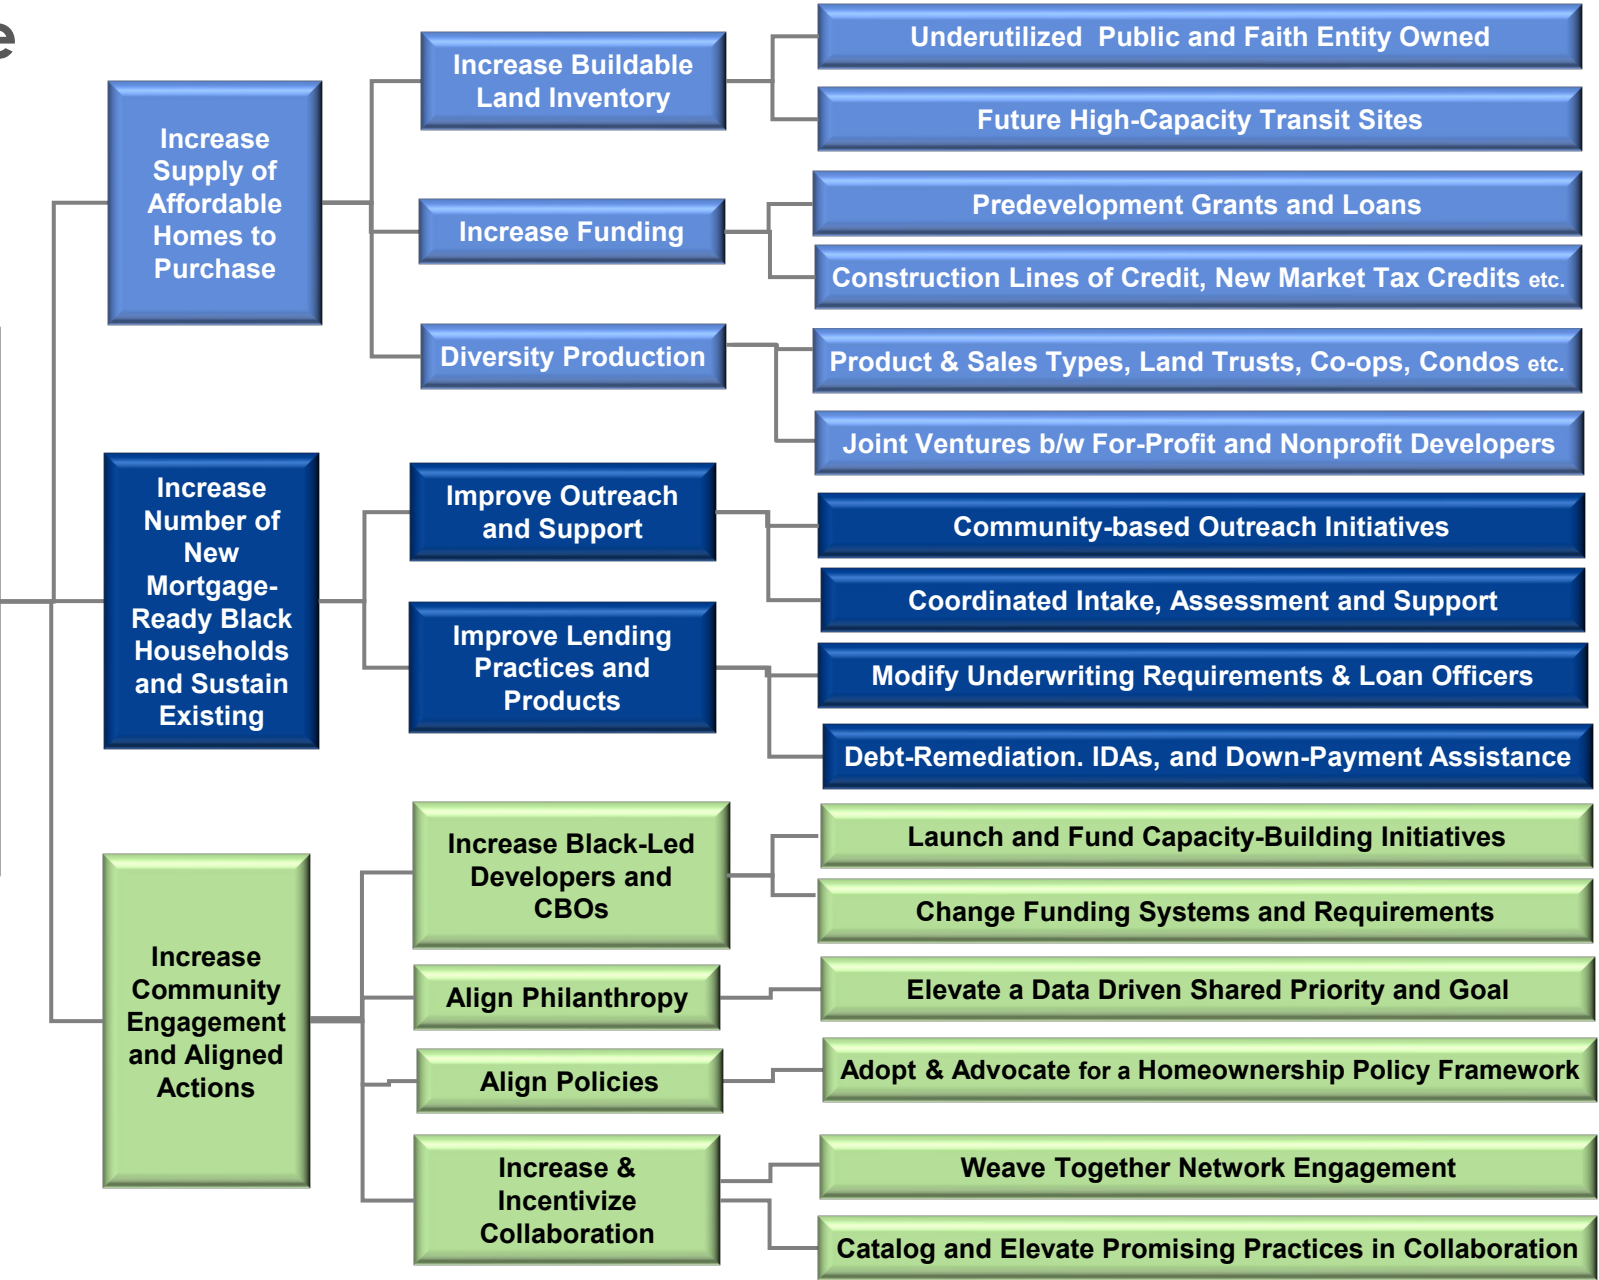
e

Increase Supply of Affordable Homes to Purchase

Increase Buildable Land Inventory

Underutilized Public and Faith Entity Owned

Future High-Capacity Transit Sites

Increase Funding

Predevelopment Grants and Loans

Construction Lines of Credit, New Market Tax Credits etc.

Diversity Production

Product & Sales Types, Land Trusts, Co-ops, Condos etc.

Joint Ventures b/w For-Profit and Nonprofit Developers

Increase Number of New Mortgage-Ready Black Households and Sustain Existing

Improve Outreach and Support

Community-based Outreach Initiatives

Coordinated Intake, Assessment and Support

Improve Lending Practices and Products

Modify Underwriting Requirements & Loan Officers

Debt-Remediation. IDAs, and Down-Payment Assistance

Increase Community Engagement and Aligned Actions

Increase Black-Led Developers and CBOs

Launch and Fund Capacity-Building Initiatives

Change Funding Systems and Requirements

Align Philanthropy

Elevate a Data Driven Shared Priority and Goal

Align Policies

Adopt & Advocate for a Homeownership Policy Framework

Increase & Incentivize Collaboration

Weave Together Network Engagement

Catalog and Elevate Promising Practices in Collaboration